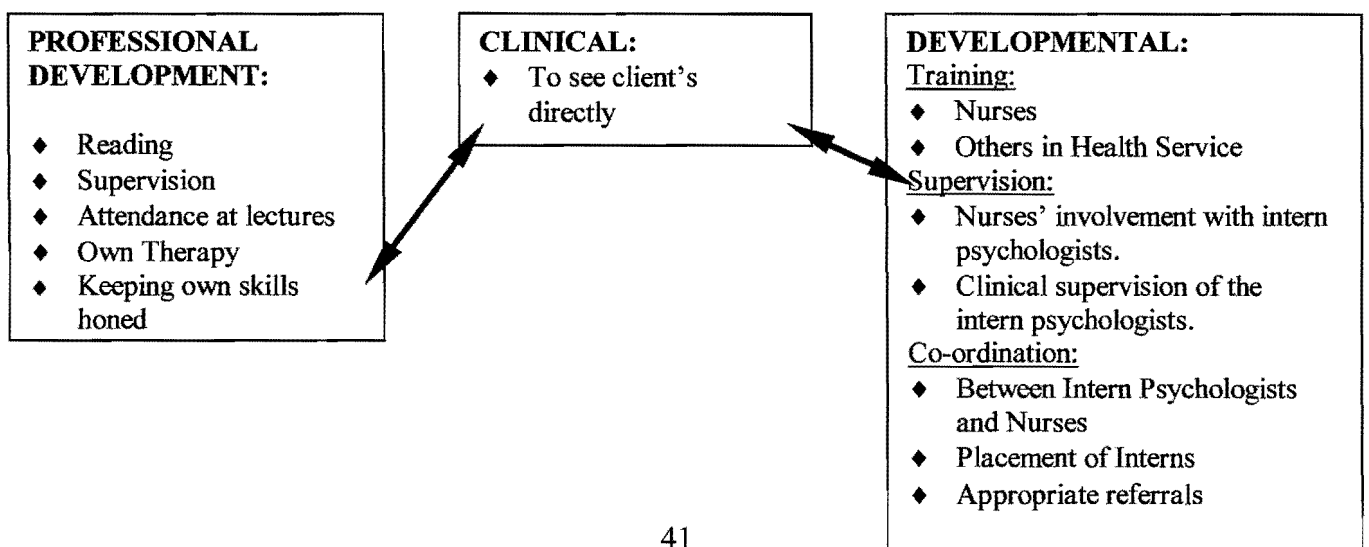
PROFESSIONAL DEVELOPMENT:

- Reading
- Supervision
- Attendance at lectures
- Own Therapy
- Keeping own skills honed

CLINICAL:
- To see client's directly

DEVELOPMENTAL:
Training:
- Nurses
- Others in Health Service

Supervision:
- Nurses' involvement with intern psychologists.
- Clinical supervision of the intern psychologists.

Co-ordination:
- Between Intern Psychologists and Nurses
- Placement of Interns
- Appropriate referrals

41